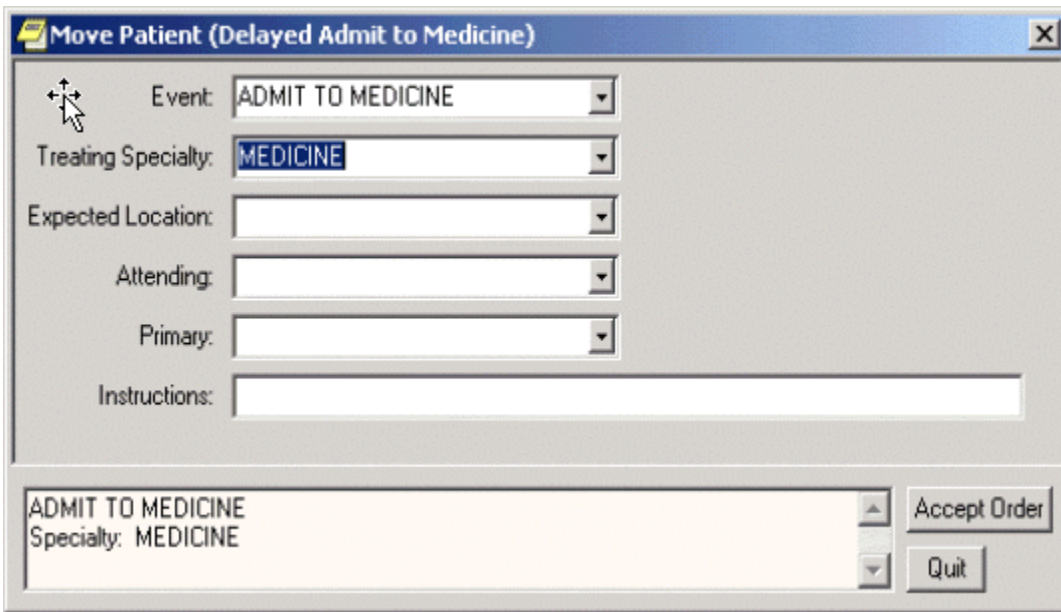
Move Patient (Delayed Admit to Medicine)

Event: ADMIT TO MEDICINE

Treating Specialty: MEDICINE

Expected Location:

Attending:

Primary:

Instructions:

ADMIT TO MEDICINE
Specialty: MEDICINE

Accept Order

Quit